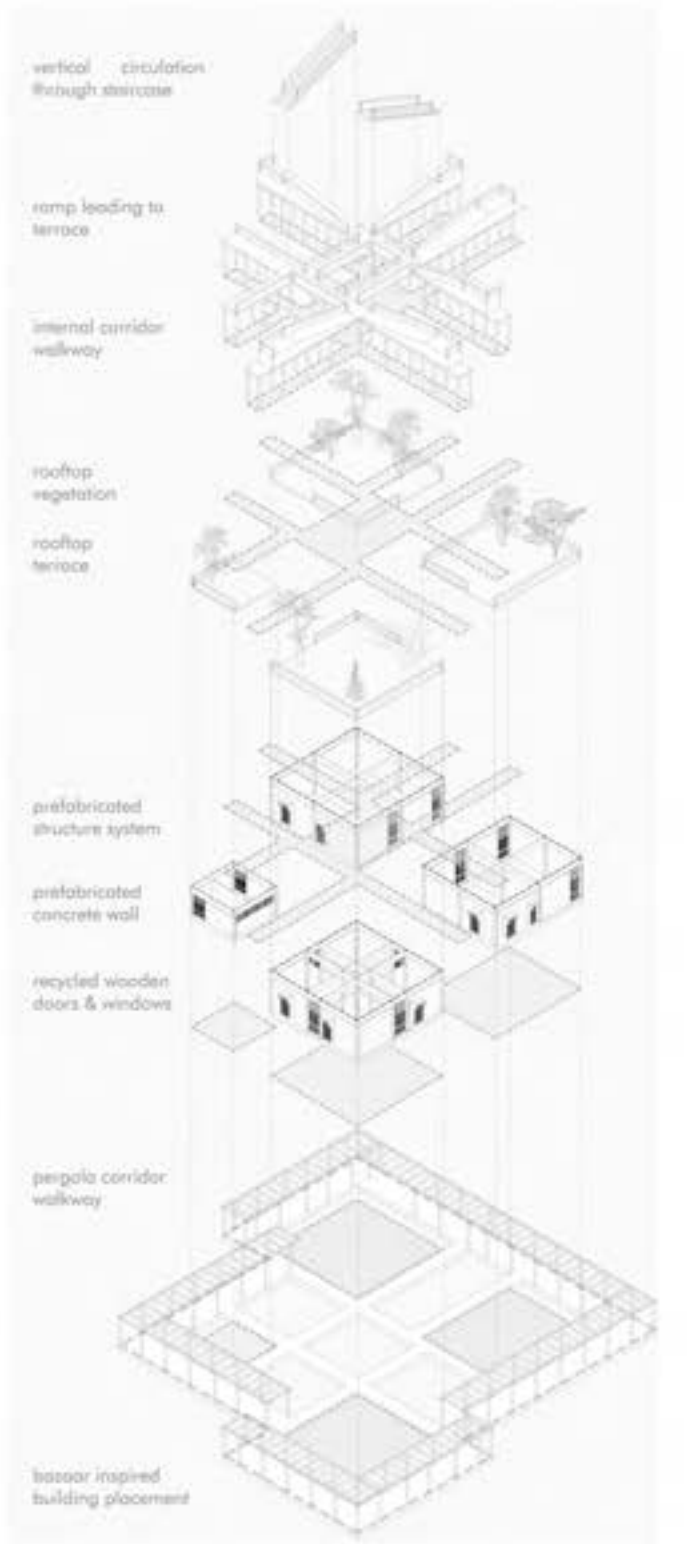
vertical circulation through staircase

ramp leading to terrace

internal corridor walkway

rooftop vegetation

rooftop terrace

prefabricated structure system

prefabricated concrete wall

recycled wooden doors & windows

pergola corridor walkway

bazaar inspired building placement